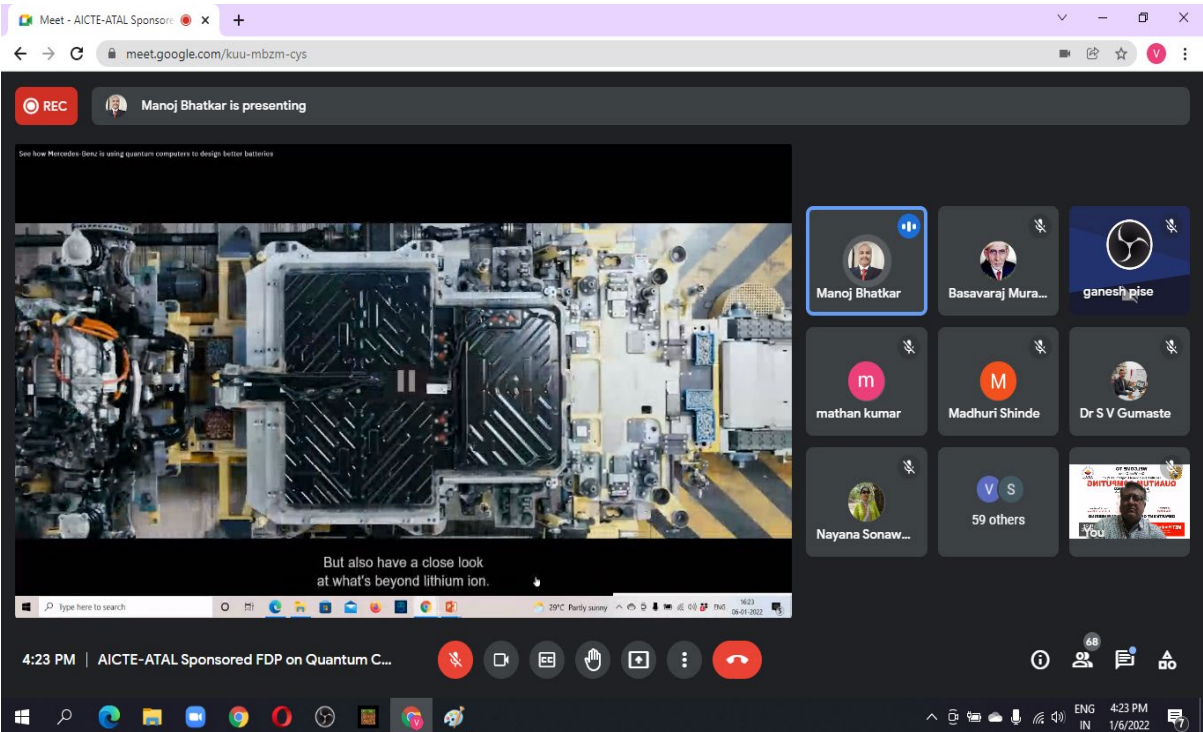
Meet - AICTE-ATAL Sponsore

meet.google.com/kuu-mbzm-cys

REC

Manoj Bhatkar is presenting

See how Mercedes-Benz is using quantum computers to design better batteries

But also have a close look at what's beyond lithium ion.

Type here to search

29°C Partly sunny

ENG

16:23
06-01-2022

Manoj Bhatkar

Basavaraj Mura...

ganesh pise

mathan kumar

Madhuri Shinde

Dr S V Gumaste

Nayana Sonaw...

59 others

You

4:23 PM | AICTE-ATAL Sponsored FDP on Quantum C...

68

ENG
IN

4:23 PM
1/6/2022

7